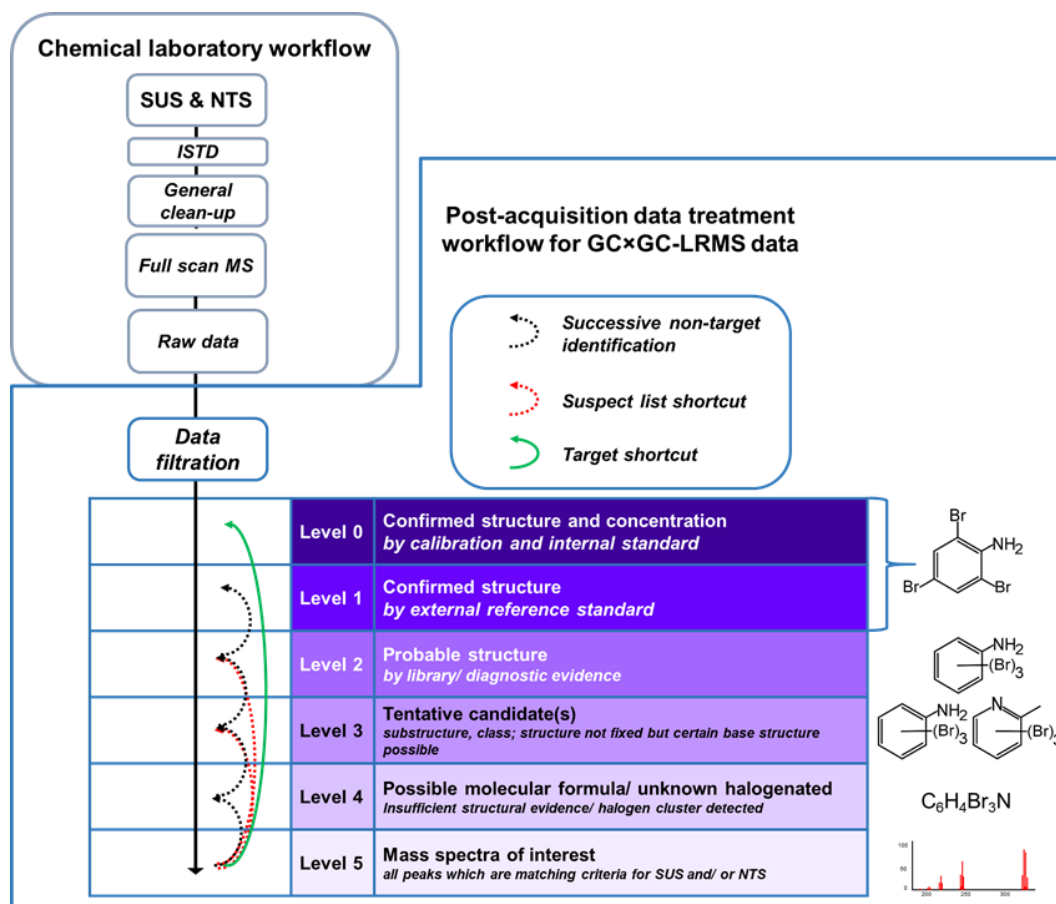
Chemical laboratory workflow

SUS & NTS

ISTD

General clean-up

Full scan MS

Raw data

Post-acquisition data treatment workflow for GC×GC-LRMS data

Successive non-target identification

Suspect list shortcut

Target shortcut

Data filtration

| | | |
|---|---|---|
| | Level 0 | Confirmed structure and concentration *by calibration and internal standard* |
| | Level 1 | Confirmed structure *by external reference standard* |
| | Level 2 | Probable structure *by library/ diagnostic evidence* |
| | Level 3 | Tentative candidate(s) *substructure, class; structure not fixed but certain base structure possible* |
| | Level 4 | Possible molecular formula/ unknown halogenated *Insufficient structural evidence/ halogen cluster detected* |
| | Level 5 | Mass spectra of interest *all peaks which are matching criteria for SUS and/ or NTS* |

Br NH$_2$ Br Br

NH$_2$ (Br)$_3$

NH$_2$ (Br)$_3$ N (Br)$_3$

$C_6H_4Br_3N$

100 50 0 200 250 300